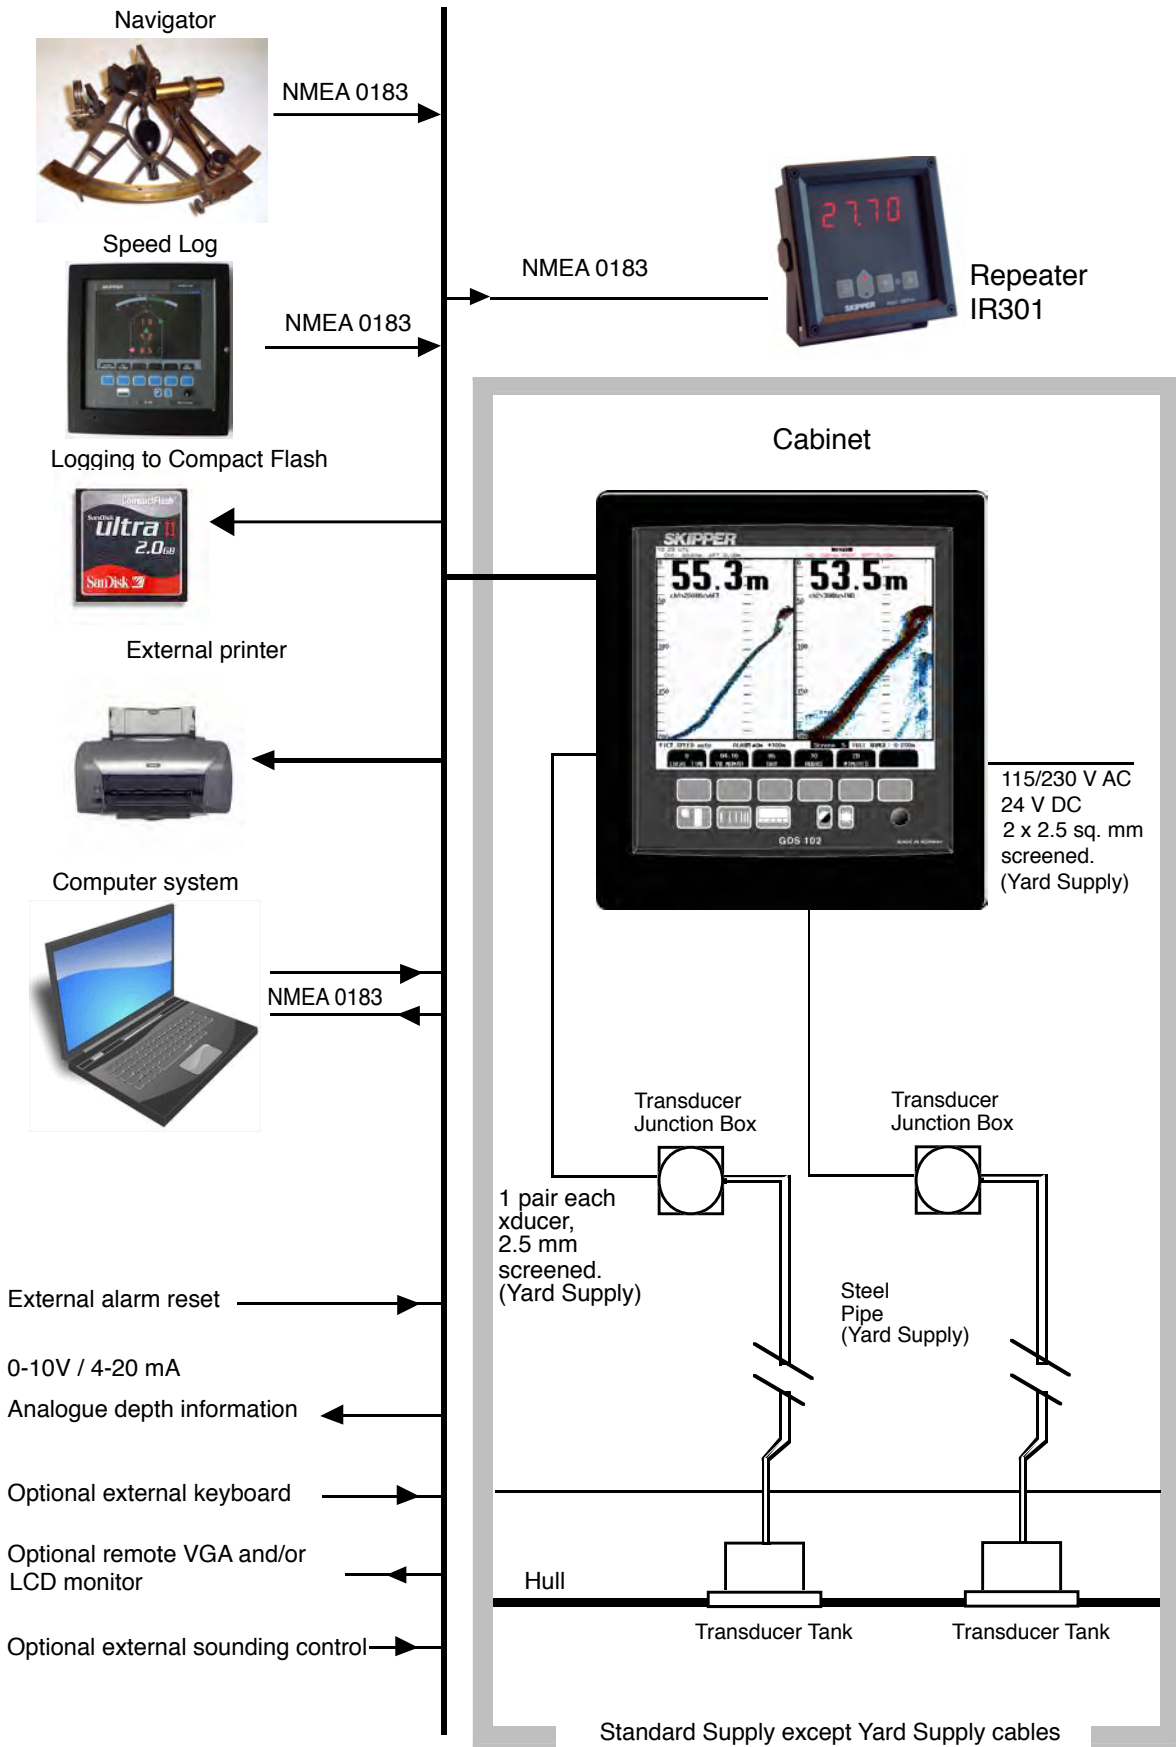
Navigator

NMEA 0183

Speed Log

NMEA 0183

NMEA 0183

27.70

SKIPPER

Repeater IR301

Logging to Compact Flash

CompactFlash

SanDisk ultra II 2.0GB

SanDisk

Cabinet

SKIPPER

55.3m

53.5m

GDS 102

External printer

115/230 V AC
24 V DC
2 x 2.5 sq. mm
screened.
(Yard Supply)

Computer system

NMEA 0183

Transducer Junction Box

Transducer Junction Box

1 pair each xducer,
2.5 mm
screened.
(Yard Supply)

External alarm reset

Steel Pipe
(Yard Supply)

0-10V / 4-20 mA

Analogue depth information

Optional external keyboard

Optional remote VGA and/or LCD monitor

Hull

Optional external sounding control

Transducer Tank

Transducer Tank

Standard Supply except Yard Supply cables